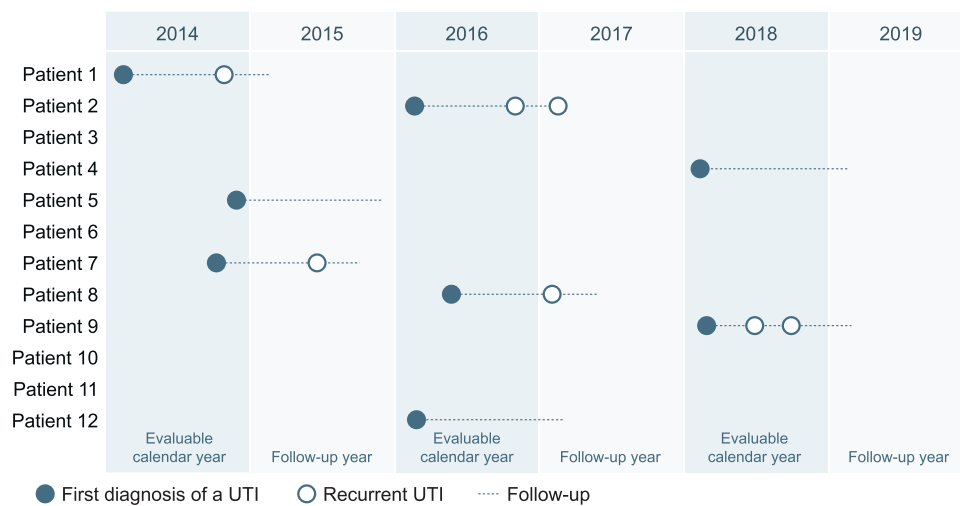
2014
2015
2016
2017
2018
2019

Patient 1
Patient 2
Patient 3
Patient 4
Patient 5
Patient 6
Patient 7
Patient 8
Patient 9
Patient 10
Patient 11
Patient 12

Evaluable calendar year
Follow-up year
Evaluable calendar year
Follow-up year
Evaluable calendar year
Follow-up year

First diagnosis of a UTI
Recurrent UTI
Follow-up